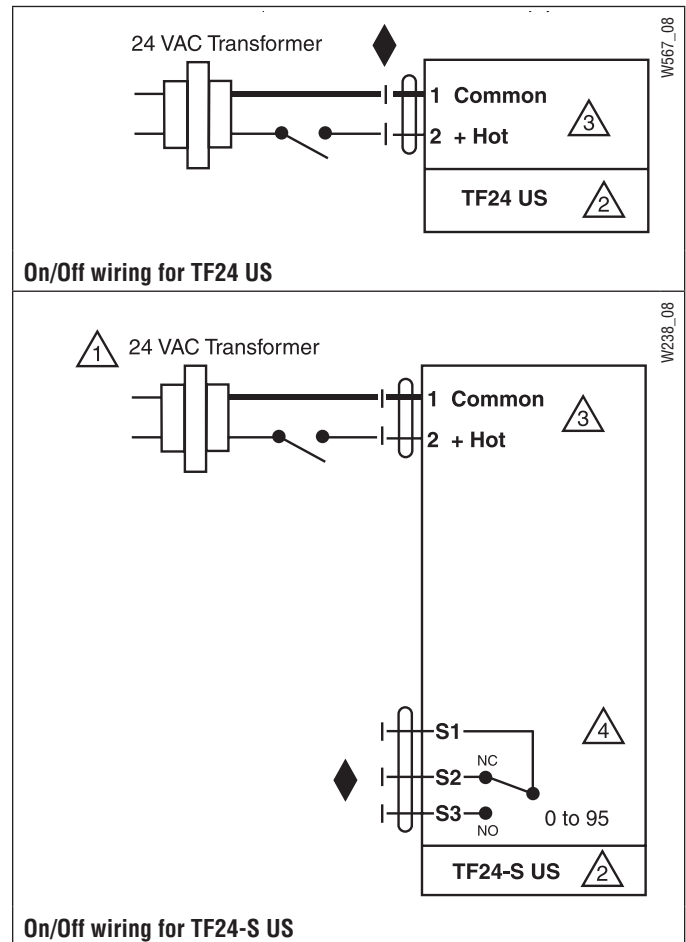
24 VAC Transformer

W567_08

1 Common

3

2 + Hot

TF24 US

2

On/Off wiring for TF24 US

W238_08

1

24 VAC Transformer

1 Common

3

2 + Hot

S1

4

NC

S2

S3

NO

0 to 95

TF24-S US

2

On/Off wiring for TF24-S US